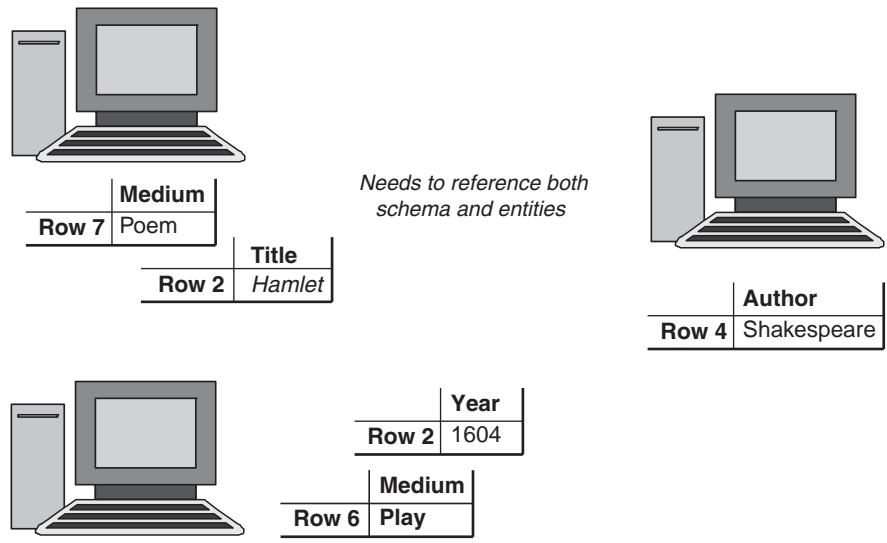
| | Medium |
|---|---|
| Row 7 | Poem |

| | Title |
|---|---|
| Row 2 | *Hamlet* |

*Needs to reference both schema and entities*

| | Author |
|---|---|
| Row 4 | Shakespeare |

| | Year |
|---|---|
| Row 2 | 1604 |

| | Medium |
|---|---|
| Row 6 | Play |